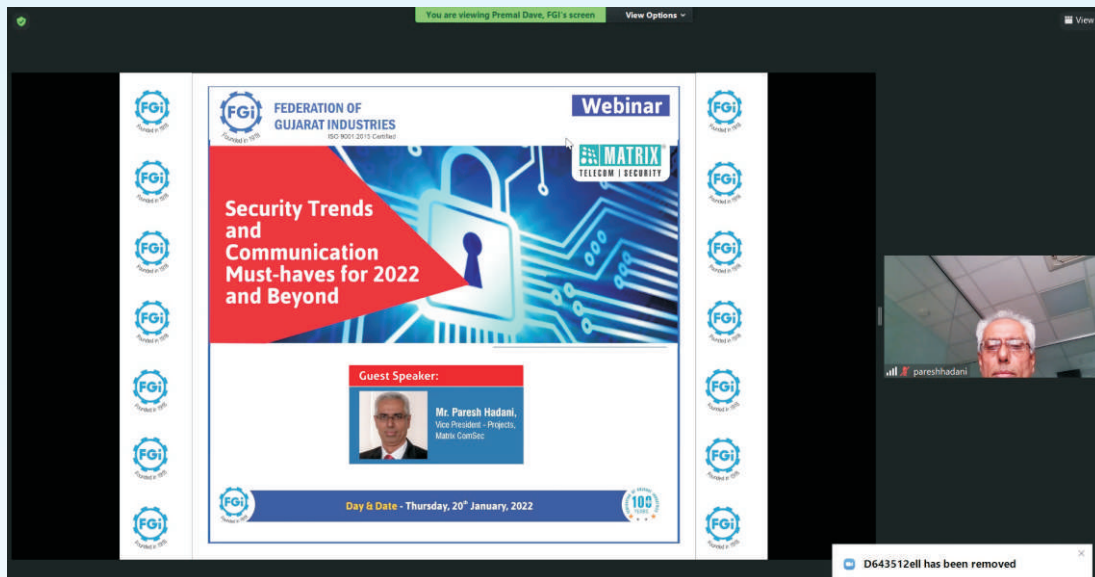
You are viewing Premal Dave, FGI's screen

View Options

View

FGI
Founded in 1918

FEDERATION OF GUJARAT INDUSTRIES
ISO 9001:2015 Certified

Webinar

MATRIX
TELECOM | SECURITY

Security Trends and Communication Must-haves for 2022 and Beyond

Guest Speaker:

Mr. Paresh Hadani,
Vice President - Projects,
Matrix ComSec

Day & Date - Thursday, $20^{th}$ January, 2022

100 YEARS

pareshhadani

D643512ell has been removed